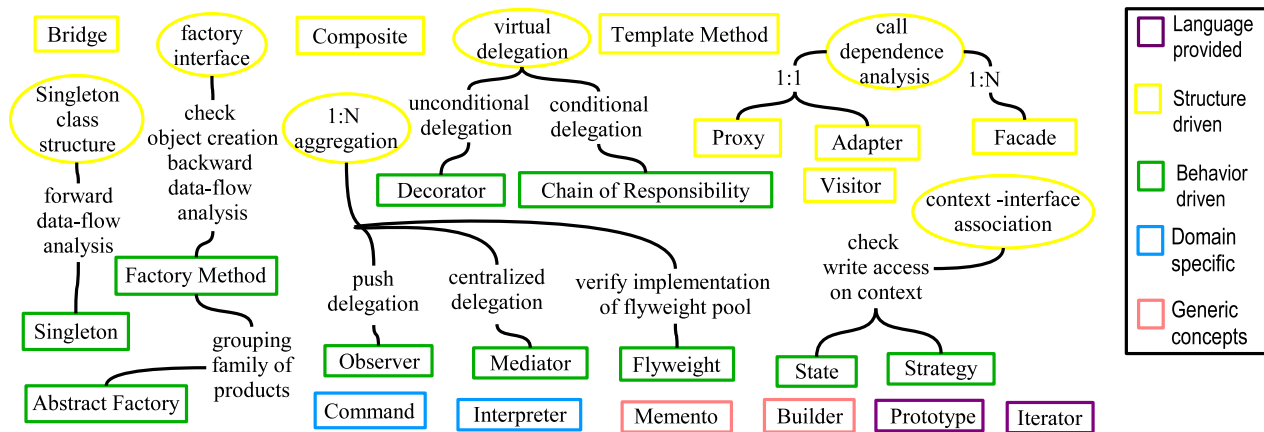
Bridge

factory interface

Composite

virtual delegation

Template Method

call dependence analysis

Singleton class structure

check object creation backward data-flow analysis

1:N aggregation

unconditional delegation

conditional delegation

1:1

1:N

Proxy

Adapter

Facade

forward data-flow analysis

Decorator

Chain of Responsibility

Visitor

context -interface association

check write access on context

Factory Method

push delegation

centralized delegation

verify implementation of flyweight pool

Singleton

grouping family of products

Observer

Mediator

Flyweight

State

Strategy

Abstract Factory

Command

Interpreter

Memento

Builder

Prototype

Iterator

Language provided

Structure driven

Behavior driven

Domain specific

Generic concepts